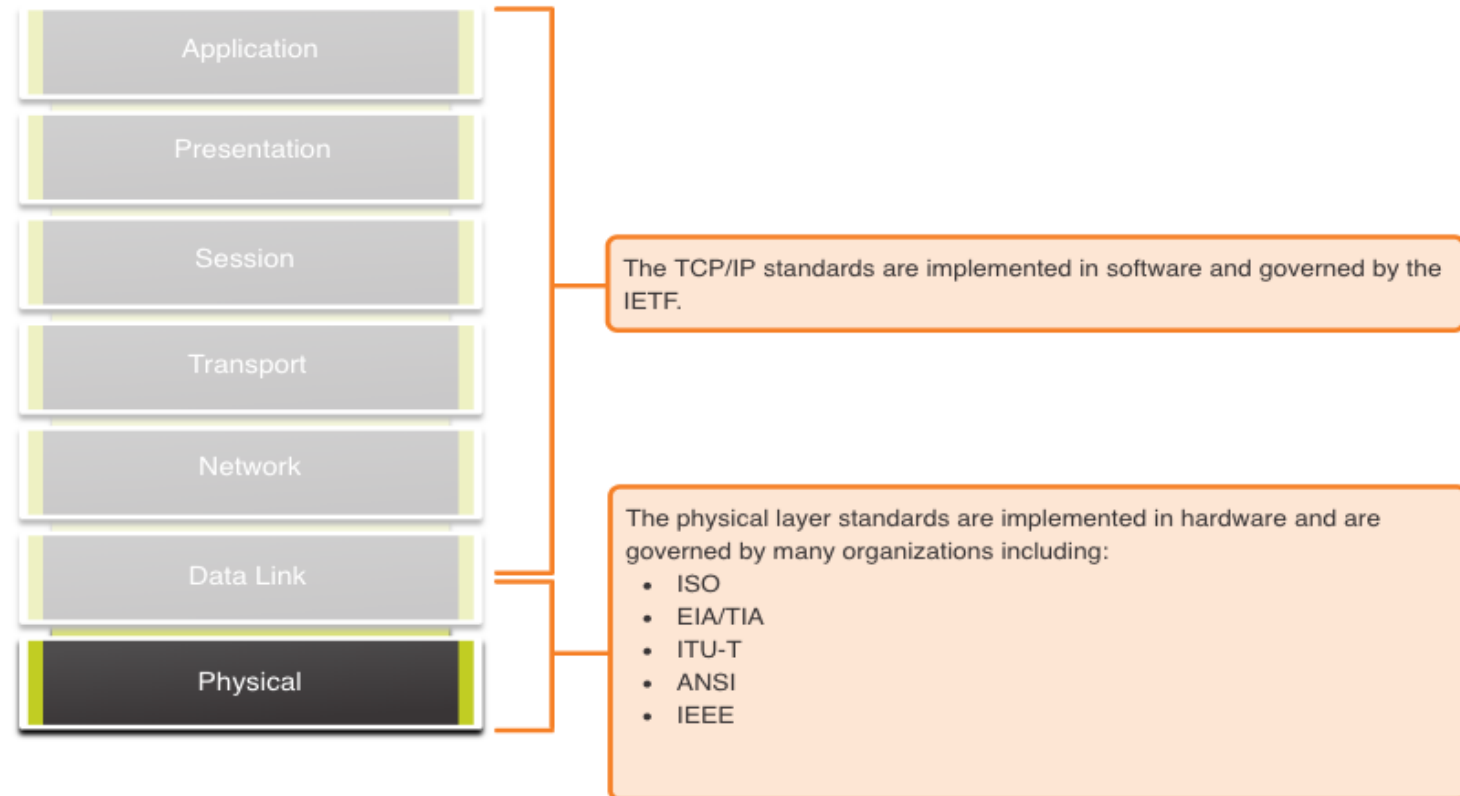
Application

Presentation

Session

Transport

Network

Data Link

Physical

The TCP/IP standards are implemented in software and governed by the IETF.

The physical layer standards are implemented in hardware and are governed by many organizations including:

- ISO
- EIA/TIA
- ITU-T
- ANSI
- IEEE